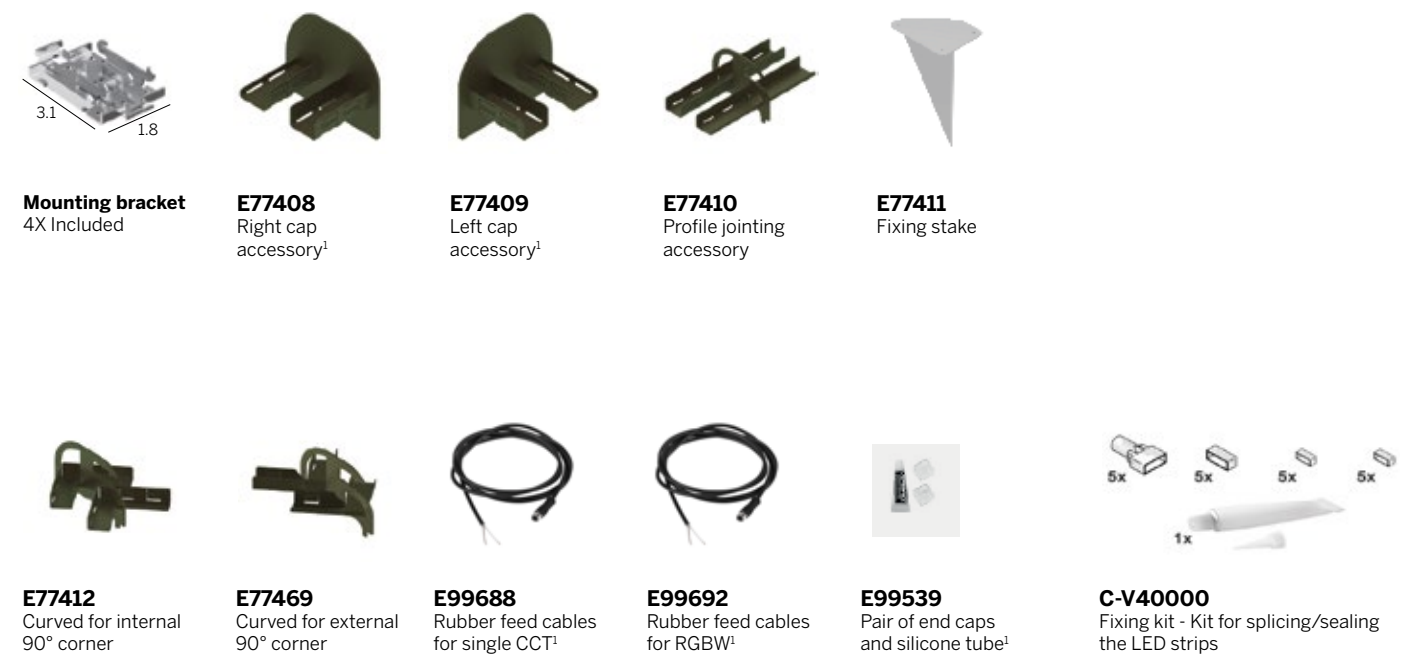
3.1
1.8

**Mounting bracket**
4X Included

**E77408**
Right cap accessory$^1$

**E77409**
Left cap accessory$^1$

**E77410**
Profile jointing accessory

**E77411**
Fixing stake

**E77412**
Curved for internal 90° corner

**E77469**
Curved for external 90° corner

**E99688**
Rubber feed cables for single CCT$^1$

**E99692**
Rubber feed cables for RGBW$^1$

**E99539**
Pair of end caps and silicone tube$^1$

5x
5x
5x
5x
1x

**C-V40000**
Fixing kit - Kit for splicing/sealing the LED strips